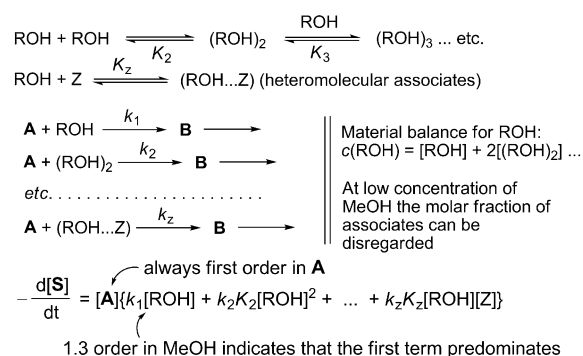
ROH + ROH $\underset{K_2}{\rightleftharpoons}$ (ROH)$_2$ $\underset{K_3}{\overset{\text{ROH}}{\rightleftharpoons}}$ (ROH)$_3$ ... etc.

ROH + Z $\underset{K_z}{\rightleftharpoons}$ (ROH...Z) (heteromolecular associates)

**A** + ROH $\xrightarrow{k_1}$ **B** $\longrightarrow$

**A** + (ROH)$_2$ $\xrightarrow{k_2}$ **B** $\longrightarrow$

*etc.* . . . . . . . . . . . . . . . . . . . .

**A** + (ROH...Z) $\xrightarrow{k_z}$ **B** $\longrightarrow$

Material balance for ROH: $c$(ROH) = [ROH] + 2[(ROH)$_2$] ...

At low concentration of MeOH the molar fraction of associates can be disregarded

always first order in **A**

$-\frac{d[\mathbf{S}]}{dt} = [\mathbf{A}]\{k_1[\text{ROH}] + k_2K_2[\text{ROH}]^2 + \ ... \ + k_zK_z[\text{ROH}][\text{Z}]\}$

1.3 order in MeOH indicates that the first term predominates